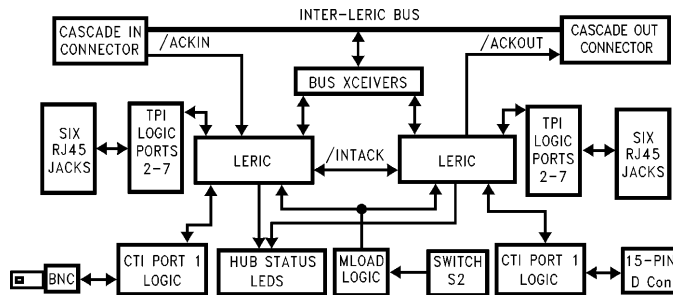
INTER-LERIC BUS

CASCADE IN CONNECTOR

/ACKIN

BUS XCEIVERS

/ACKOUT

CASCADE OUT CONNECTOR

SIX RJ45 JACKS

TPI LOGIC PORTS 2-7

LERIC

/INTACK

LERIC

TPI LOGIC PORTS 2-7

SIX RJ45 JACKS

BNC

CTI PORT 1 LOGIC

HUB STATUS LEDS

MLOAD LOGIC

SWITCH S2

CTI PORT 1 LOGIC

15-PIN D Con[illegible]